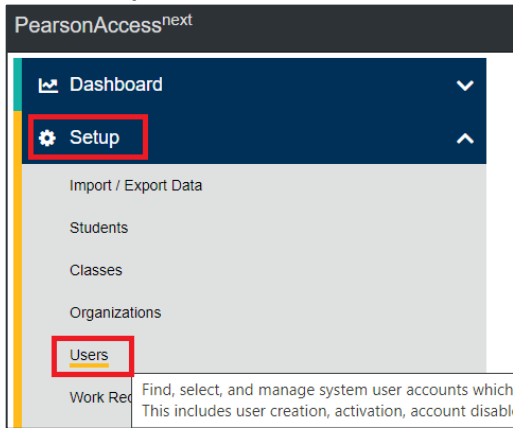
PearsonAccess$^{next}$

Dashboard

Setup

Import / Export Data

Students

Classes

Organizations

Users

Work Re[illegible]

Find, select, and manage system user accounts which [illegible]
This includes user creation, activation, account disabl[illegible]